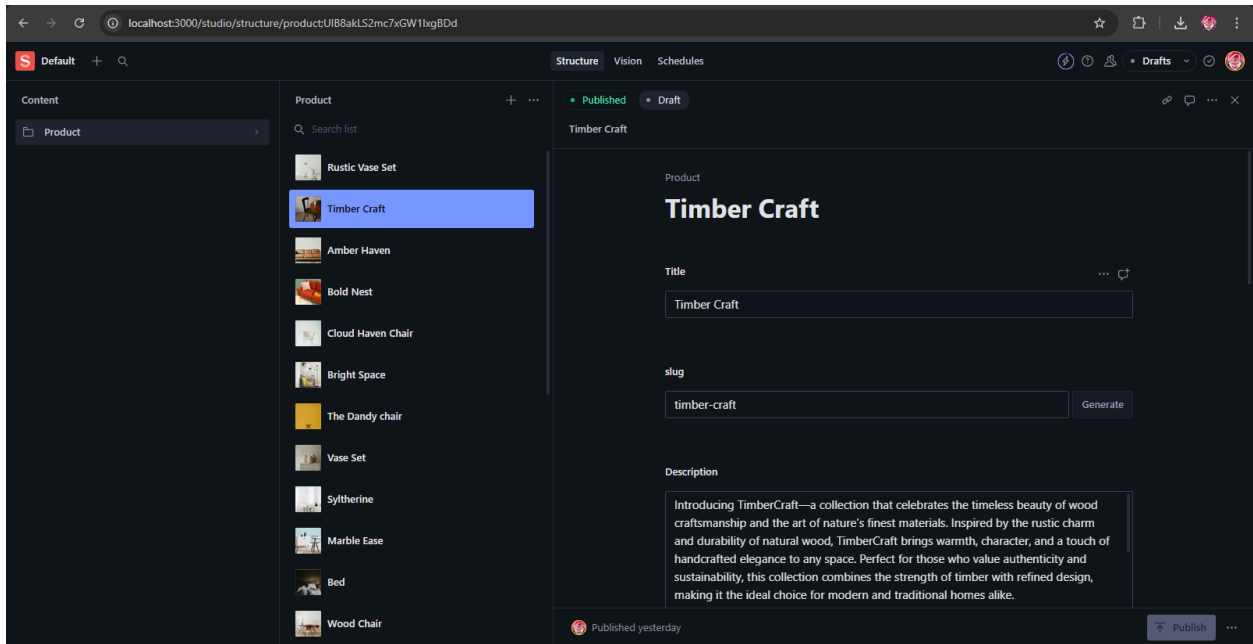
localhost:3000/studio/structure/product;UlB8akLS2mc7xGW1lxgBDd

Default

Structure Vision Schedules

Drafts

Content

Product

Product

Search list

Rustic Vase Set

Timber Craft

Amber Haven

Bold Nest

Cloud Haven Chair

Bright Space

The Dandy chair

Vase Set

Syltherine

Marble Ease

Bed

Wood Chair

Published Draft

Timber Craft

Product

Timber Craft

Title

Timber Craft

slug

timber-craft

Generate

Description

Introducing TimberCraft—a collection that celebrates the timeless beauty of wood craftsmanship and the art of nature's finest materials. Inspired by the rustic charm and durability of natural wood, TimberCraft brings warmth, character, and a touch of handcrafted elegance to any space. Perfect for those who value authenticity and sustainability, this collection combines the strength of timber with refined design, making it the ideal choice for modern and traditional homes alike.

Published yesterday

Publish